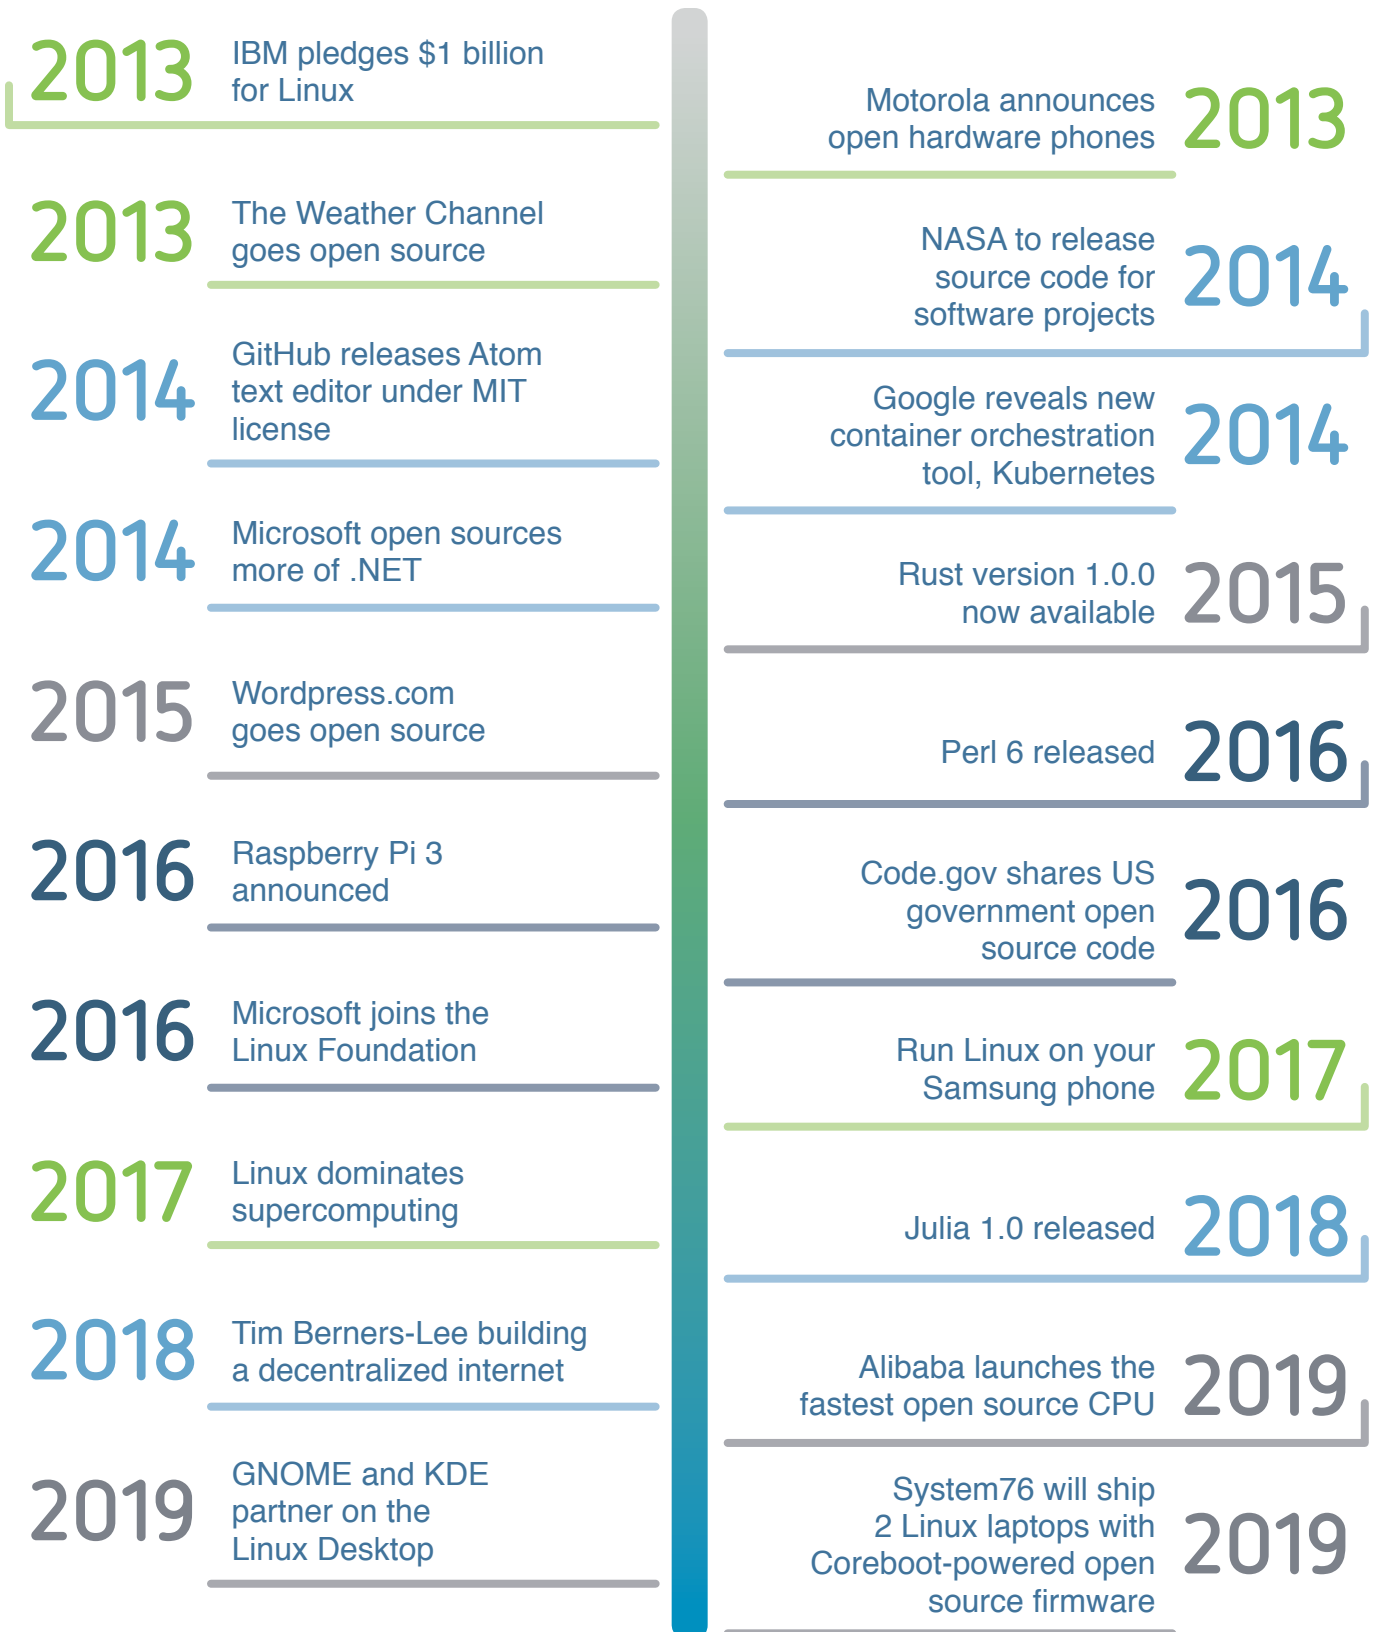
2013 IBM pledges $1 billion for Linux

2013 The Weather Channel goes open source

2014 GitHub releases Atom text editor under MIT license

2014 Microsoft open sources more of .NET

2015 Wordpress.com goes open source

2016 Raspberry Pi 3 announced

2016 Microsoft joins the Linux Foundation

2017 Linux dominates supercomputing

2018 Tim Berners-Lee building a decentralized internet

2019 GNOME and KDE partner on the Linux Desktop

Motorola announces open hardware phones 2013

NASA to release source code for software projects 2014

Google reveals new container orchestration tool, Kubernetes 2014

Rust version 1.0.0 now available 2015

Perl 6 released 2016

Code.gov shares US government open source code 2016

Run Linux on your Samsung phone 2017

Julia 1.0 released 2018

Alibaba launches the fastest open source CPU 2019

System76 will ship 2 Linux laptops with Coreboot-powered open source firmware 2019